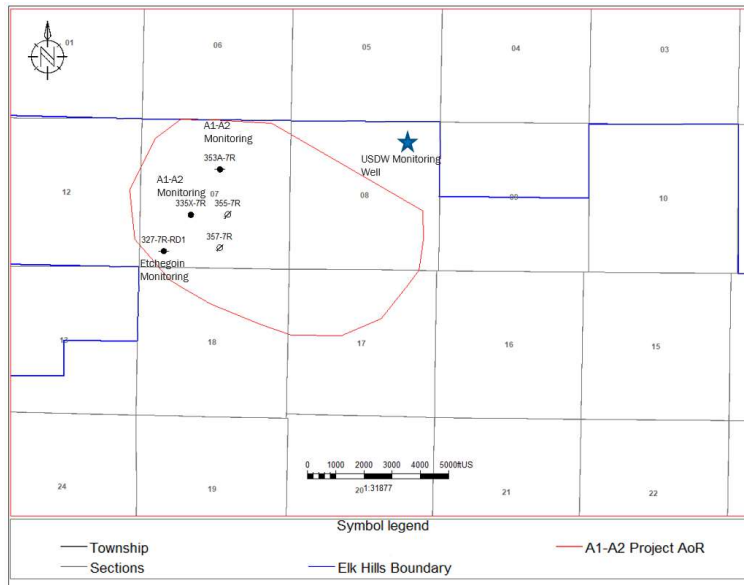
N

01

06

05

04

03

A1-A2 Monitoring

353A-7R

USDW Monitoring Well

12

A1-A2 Monitoring

335X-7R

07

355-7R

08

09

10

327-7R-RD1

357-7R

Etchegoin Monitoring

13

18

17

16

15

0 1000 2000 3000 4000 5000ftUS

1:31877

24

19

20

21

22

Symbol legend

Township

A1-A2 Project AoR

Sections

Elk Hills Boundary